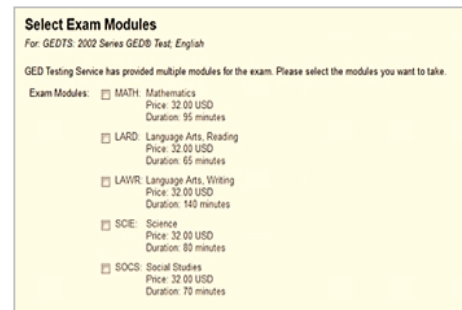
Select Exam Modules

For: GEDTS: 2002 Series GED® Test; English

GED Testing Service has provided multiple modules for the exam. Please select the modules you want to take.

Exam Modules:

MATH: Mathematics
Price: 32.00 USD
Duration: 95 minutes

LARD: Language Arts, Reading
Price: 32.00 USD
Duration: 65 minutes

LAWR: Language Arts, Writing
Price: 32.00 USD
Duration: 140 minutes

SCIE: Science
Price: 32.00 USD
Duration: 80 minutes

SOCS: Social Studies
Price: 32.00 USD
Duration: 70 minutes